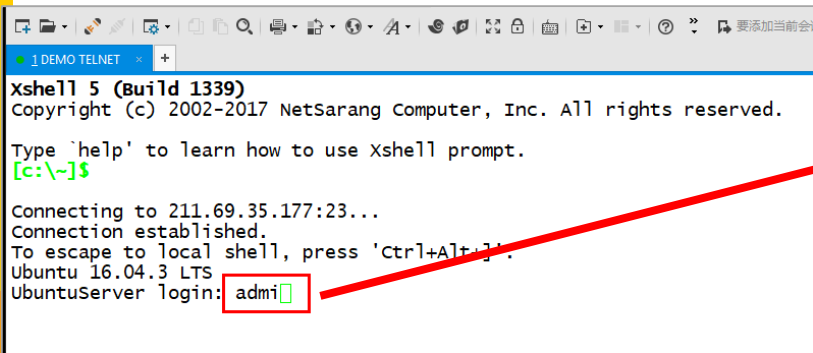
要添加当前会话

1 DEMO TELNET ×

Xshell 5 (Build 1339)
Copyright (c) 2002-2017 NetSarang Computer, Inc. All rights reserved.

Type `help' to learn how to use Xshell prompt.
[c:\~]$

Connecting to 211.69.35.177:23...
Connection established.
To escape to local shell, press 'Ctrl+Alt+]'.
Ubuntu 16.04.3 LTS
UbuntuServer login: admi